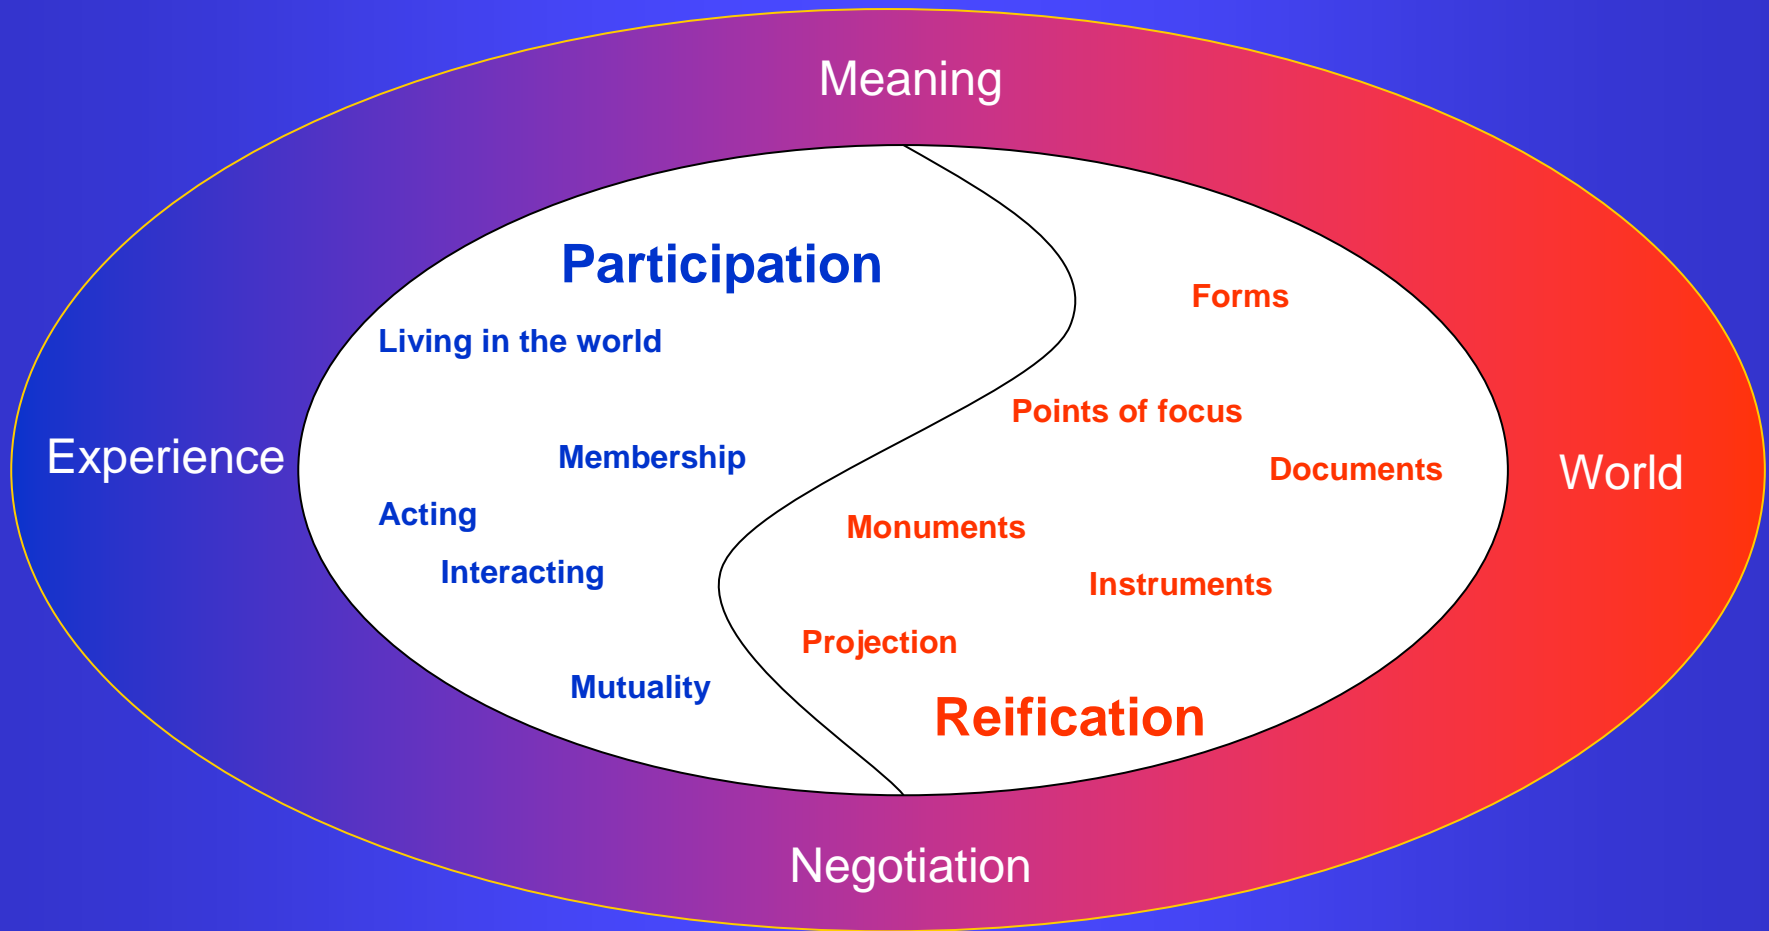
Meaning

Experience

Participation

Living in the world

Membership

Acting

Interacting

Mutuality

Forms

Points of focus

Documents

Monuments

Instruments

Projection

Reification

World

Negotiation